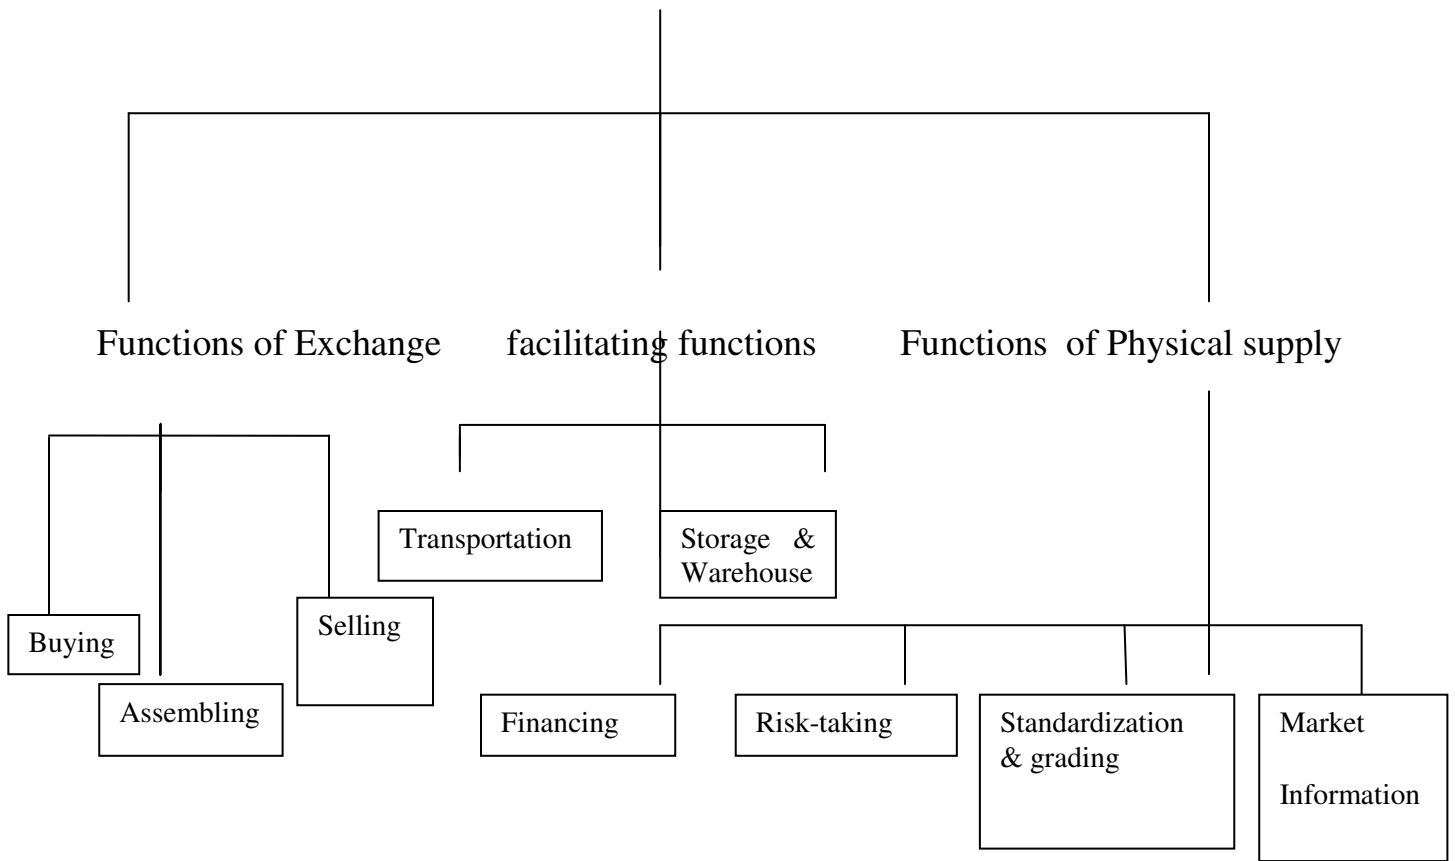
Functions of Exchange

facilitating functions

Functions of Physical supply

Buying

Assembling

Selling

Transportation

Storage & Warehouse

Financing

Risk-taking

Standardization & grading

Market Information